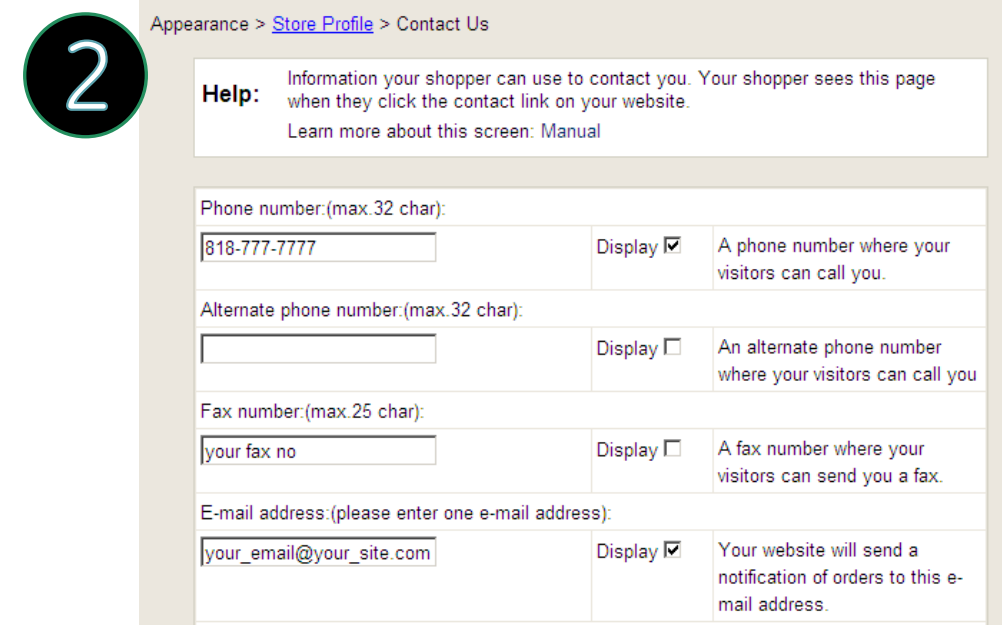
2

Appearance > Store Profile > Contact Us

Help: Information your shopper can use to contact you. Your shopper sees this page when they click the contact link on your website.
Learn more about this screen: Manual

Phone number:(max.32 char):

| 818-777-7777 | Display ☑ | A phone number where your visitors can call you. |
|---|---|---|

Alternate phone number:(max.32 char):

| | Display ☐ | An alternate phone number where your visitors can call you |
|---|---|---|

Fax number:(max.25 char):

| your fax no | Display ☐ | A fax number where your visitors can send you a fax. |
|---|---|---|

E-mail address:(please enter one e-mail address):

| your_email@your_site.com | Display ☑ | Your website will send a notification of orders to this e-mail address. |
|---|---|---|